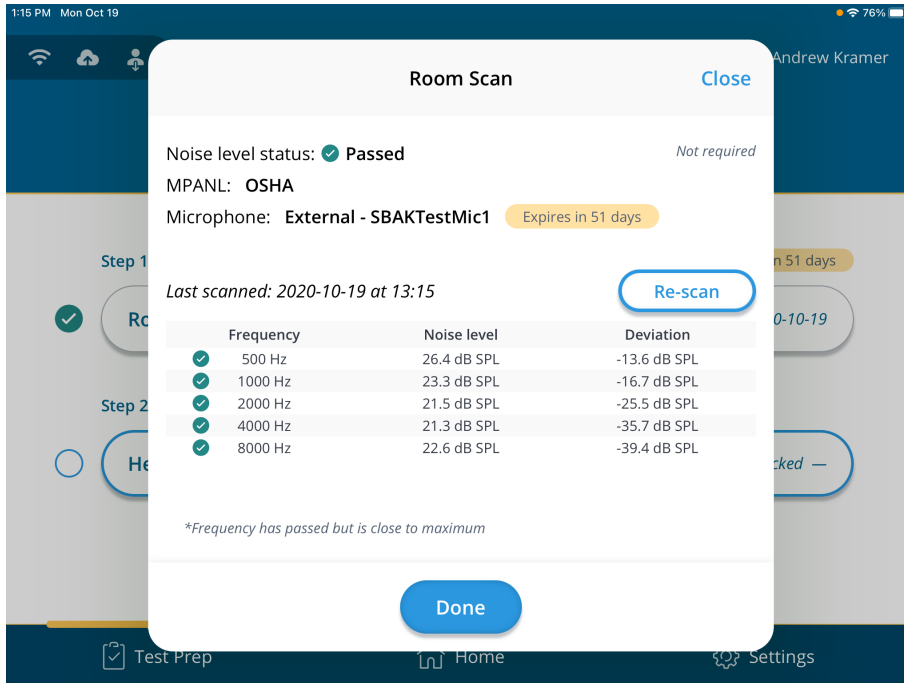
1:15 PM Mon Oct 19

76%

Andrew Kramer

Room Scan

Close

Noise level status: Passed

Not required

MPANL: OSHA

Microphone: External - SBAKTestMic1 Expires in 51 days

Step 1

n 51 days

Ro

0-10-19

Last scanned: 2020-10-19 at 13:15

Re-scan

| Frequency | Noise level | Deviation |
|---|---|---|
| 500 Hz | 26.4 dB SPL | -13.6 dB SPL |
| 1000 Hz | 23.3 dB SPL | -16.7 dB SPL |
| 2000 Hz | 21.5 dB SPL | -25.5 dB SPL |
| 4000 Hz | 21.3 dB SPL | -35.7 dB SPL |
| 8000 Hz | 22.6 dB SPL | -39.4 dB SPL |

Step 2

He

cked —

*Frequency has passed but is close to maximum

Done

Test Prep

Home

Settings